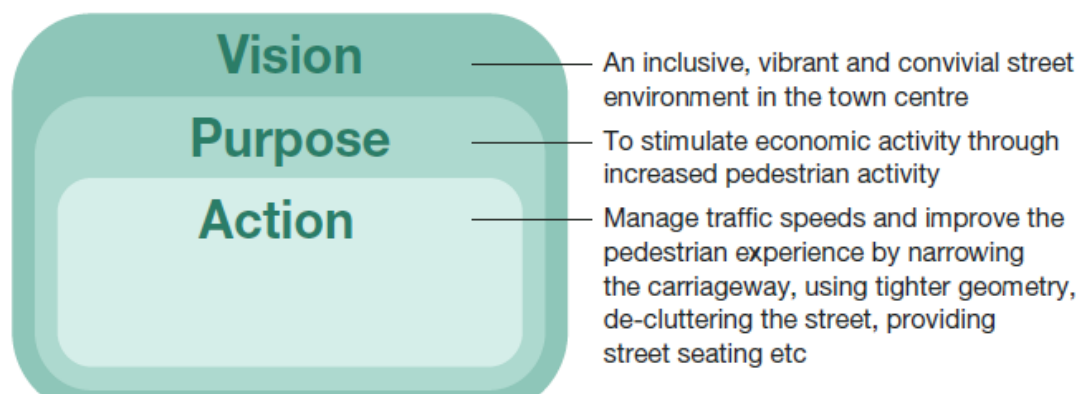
Vision

An inclusive, vibrant and convivial street environment in the town centre

Purpose

To stimulate economic activity through increased pedestrian activity

Action

Manage traffic speeds and improve the pedestrian experience by narrowing the carriageway, using tighter geometry, de-cluttering the street, providing street seating etc